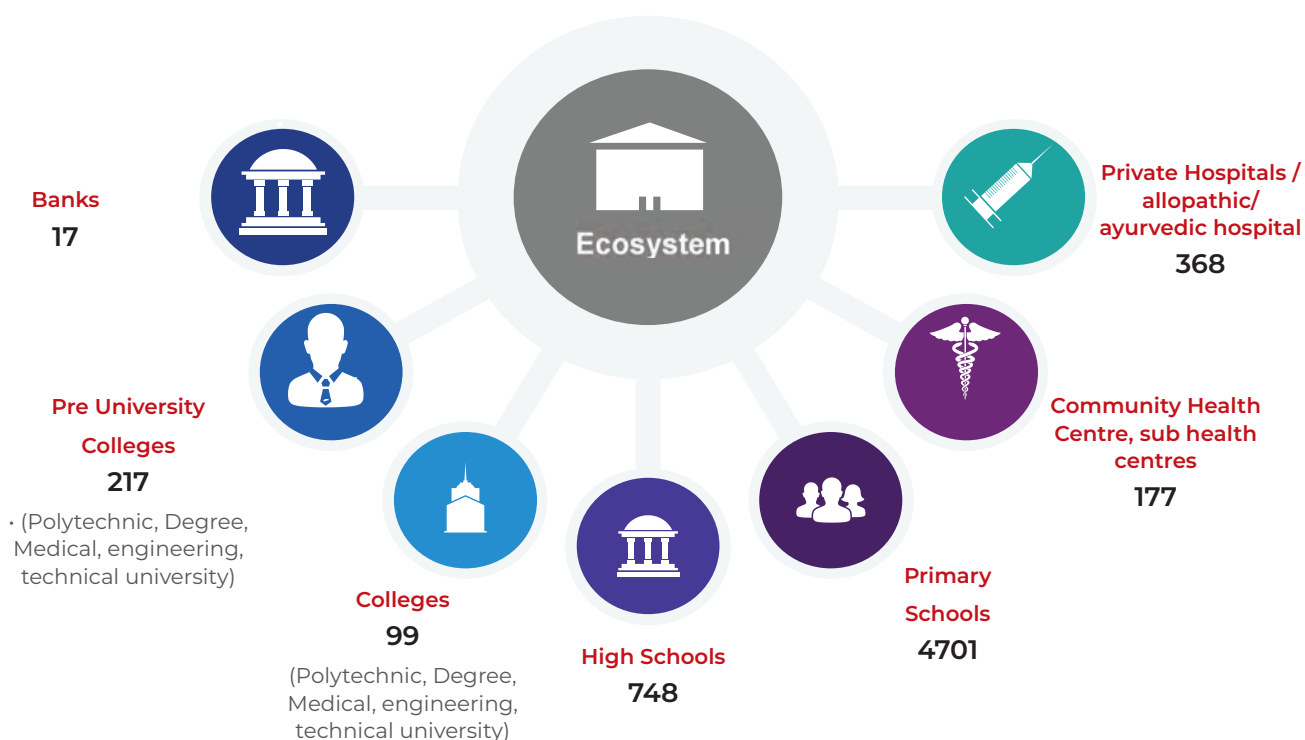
Ecosystem

Banks
17

Pre University Colleges
217

• (Polytechnic, Degree, Medical, engineering, technical university)

Colleges
99

(Polytechnic, Degree, Medical, engineering, technical university)

High Schools
748

Primary Schools
4701

Community Health Centre, sub health centres
177

Private Hospitals / allopathic/ ayurvedic hospital
368